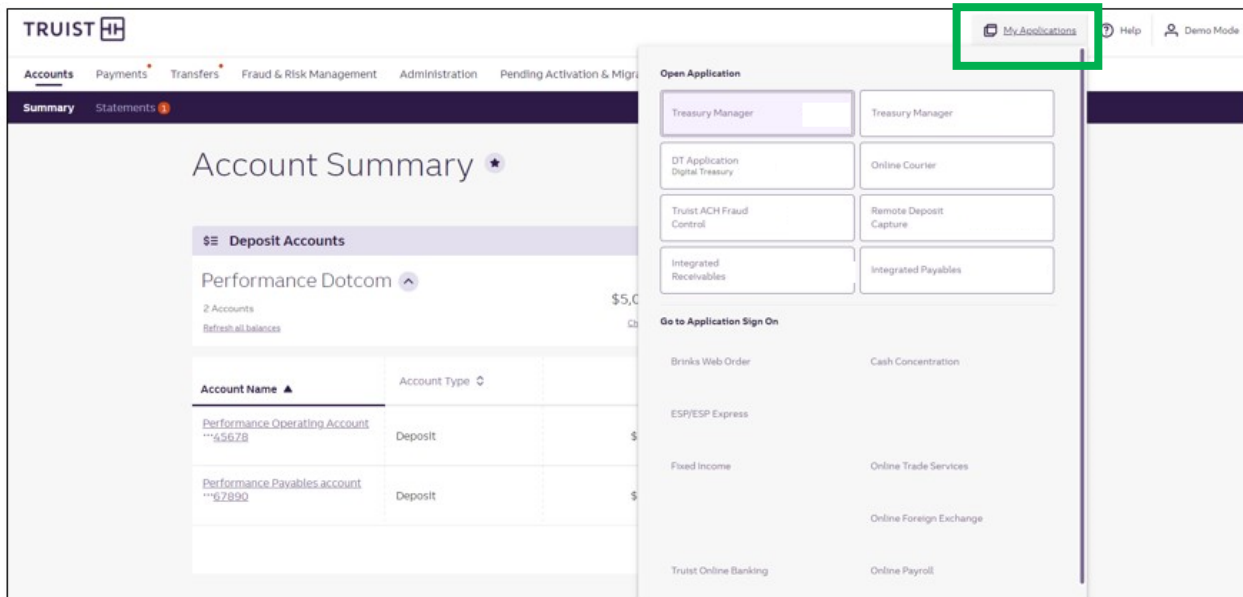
TRUIST

My Applications Help Demo Mode

Accounts Payments Transfers Fraud & Risk Management Administration Pending Activation & Migra

Summary Statements 1

Account Summary

$≡ Deposit Accounts

Performance Dotcom

2 Accounts

Refresh all balances

$5,0

Ch

| Account Name ▲ | Account Type | |
|---|---|---|
| Performance Operating Account ***45678 | Deposit | $ |
| Performance Payables account ***67890 | Deposit | $ |

Open Application

Treasury Manager

Treasury Manager

DT Application
Digital Treasury

Online Courier

Truist ACH Fraud Control

Remote Deposit Capture

Integrated Receivables

Integrated Payables

Go to Application Sign On

Brinks Web Order

Cash Concentration

ESP/ESP Express

Fixed Income

Online Trade Services

Online Foreign Exchange

Truist Online Banking

Online Payroll